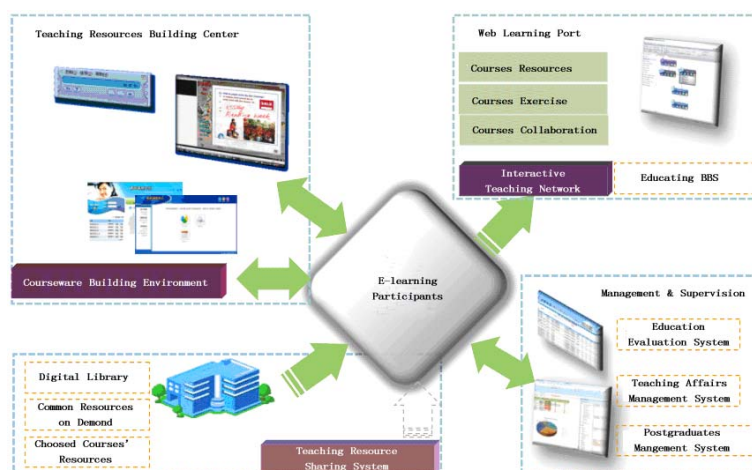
Teaching Resources Building Center

Courseware Building Environment

Web Learning Port

Courses Resources

Courses Exercise

Courses Collaboration

Interactive Teaching Network

Educating BBS

E-learning Participants

Management & Supervision

Education Evaluation System

Teaching Affairs Management System

Postgraduates Mangement System

Digital Library

Common Resources on Demond

Choosed Courses' Resources

Teaching Resource Sharing System